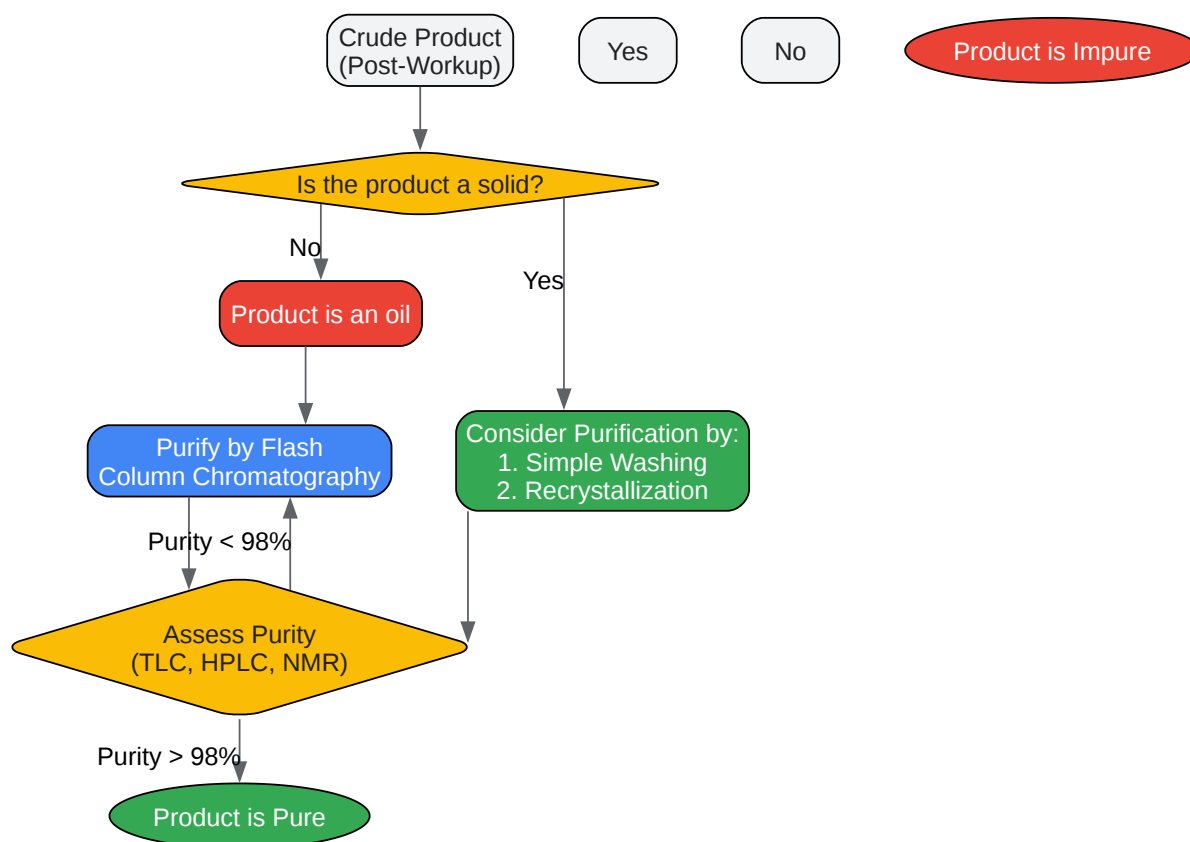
Crude Product (Post-Workup)

Yes

No

Product is Impure

Is the product a solid?

No

Yes

Product is an oil

Purify by Flash Column Chromatography

Consider Purification by:
1. Simple Washing
2. Recrystallization

Purity < 98%

Assess Purity (TLC, HPLC, NMR)

Purity > 98%

Product is Pure